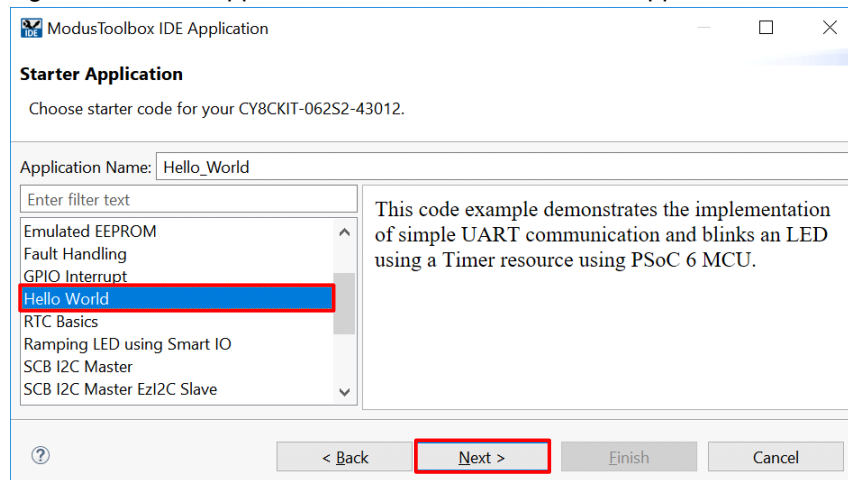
ModusToolbox IDE Application

Starter Application

Choose starter code for your CY8CKIT-062S2-43012.

Application Name: Hello_World

Enter filter text

Emulated EEPROM
Fault Handling
GPIO Interrupt
Hello World
RTC Basics
Ramping LED using Smart IO
SCB I2C Master
SCB I2C Master EzI2C Slave

This code example demonstrates the implementation of simple UART communication and blinks an LED using a Timer resource using PSoC 6 MCU.

?

< Back

Next >

Finish

Cancel